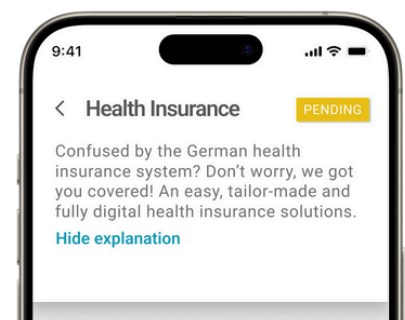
9:41

<

Health Insurance

PENDING

Confused by the German health insurance system? Don't worry, we got you covered! An easy, tailor-made and fully digital health insurance solutions.

Hide explanation